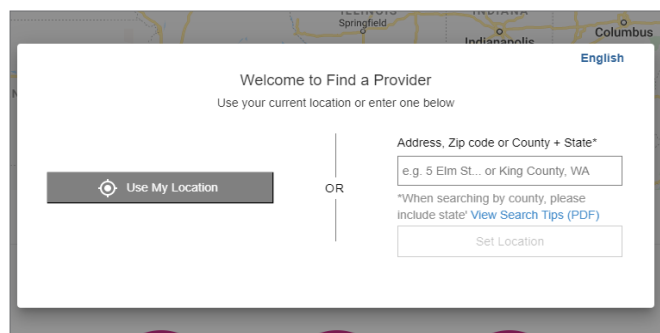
ILLINOIS
Springfield
INDIANA
Indianapolis
Columbus

English

Welcome to Find a Provider

Use your current location or enter one below

Use My Location

OR

Address, Zip code or County + State*

e.g. 5 Elm St... or King County, WA

*When searching by county, please include state' View Search Tips (PDF)

Set Location